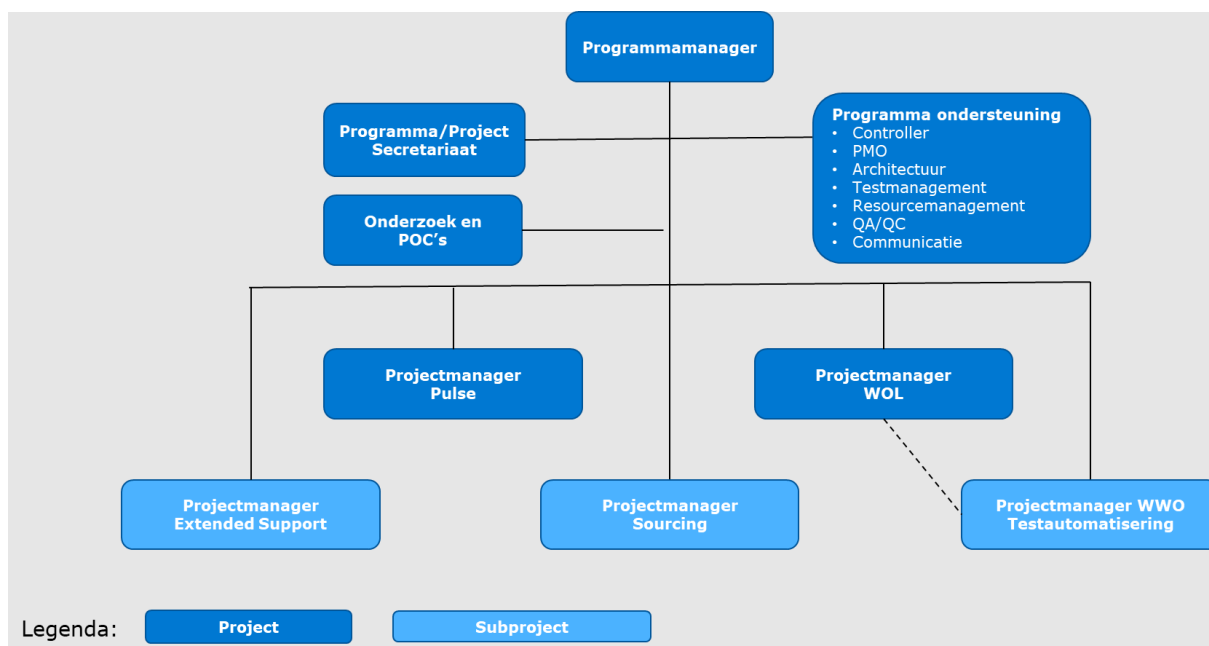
Programmamanager

Programma/Project Secretariaat

Programma ondersteuning
• Controller
• PMO
• Architectuur
• Testmanagement
• Resourcemanagement
• QA/QC
• Communicatie

Onderzoek en POC's

Projectmanager Pulse

Projectmanager WOL

Projectmanager Extended Support

Projectmanager Sourcing

Projectmanager WWO Testautomatisering

Legenda: Project Subproject